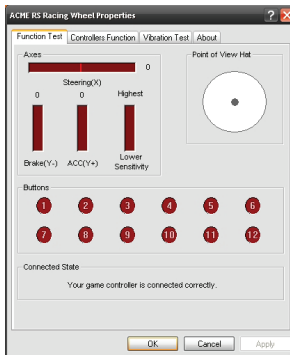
ACME RS Racing Wheel Properties

?

X

Function Test

Controllers Function

Vibration Test

About

Axes

0

Steering(X)

0

0

Highest

Brake(Y-)

ACC(Y+)

Lower Sensitivity

Point of View Hat

Buttons

1

2

3

4

5

6

7

8

9

10

11

12

Connected State

Your game controller is connected correctly.

OK

Cancel

Apply